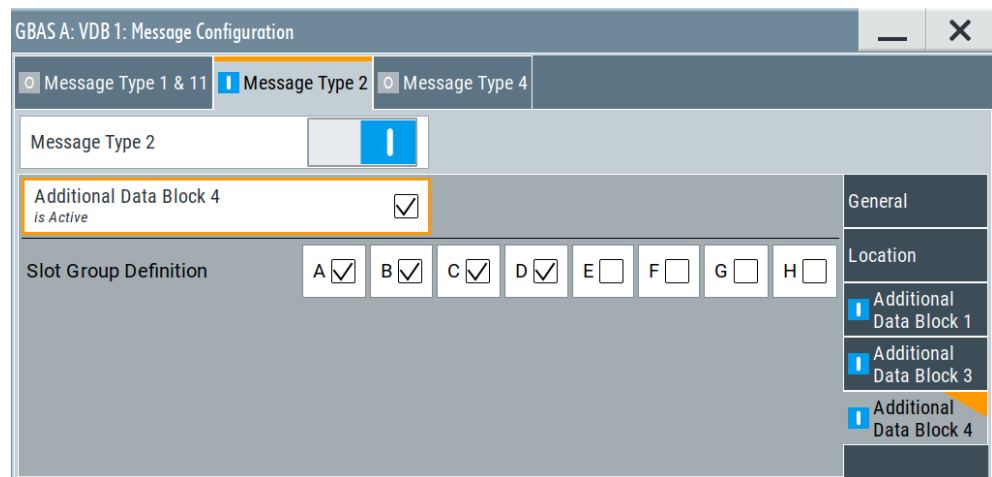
GBAS A: VDB 1: Message Configuration

O Message Type 1 & 11 | Message Type 2 O Message Type 4

Message Type 2

Additional Data Block 4
is Active

Slot Group Definition A B C D E F G H

General

Location

Additional Data Block 1

Additional Data Block 3

Additional Data Block 4